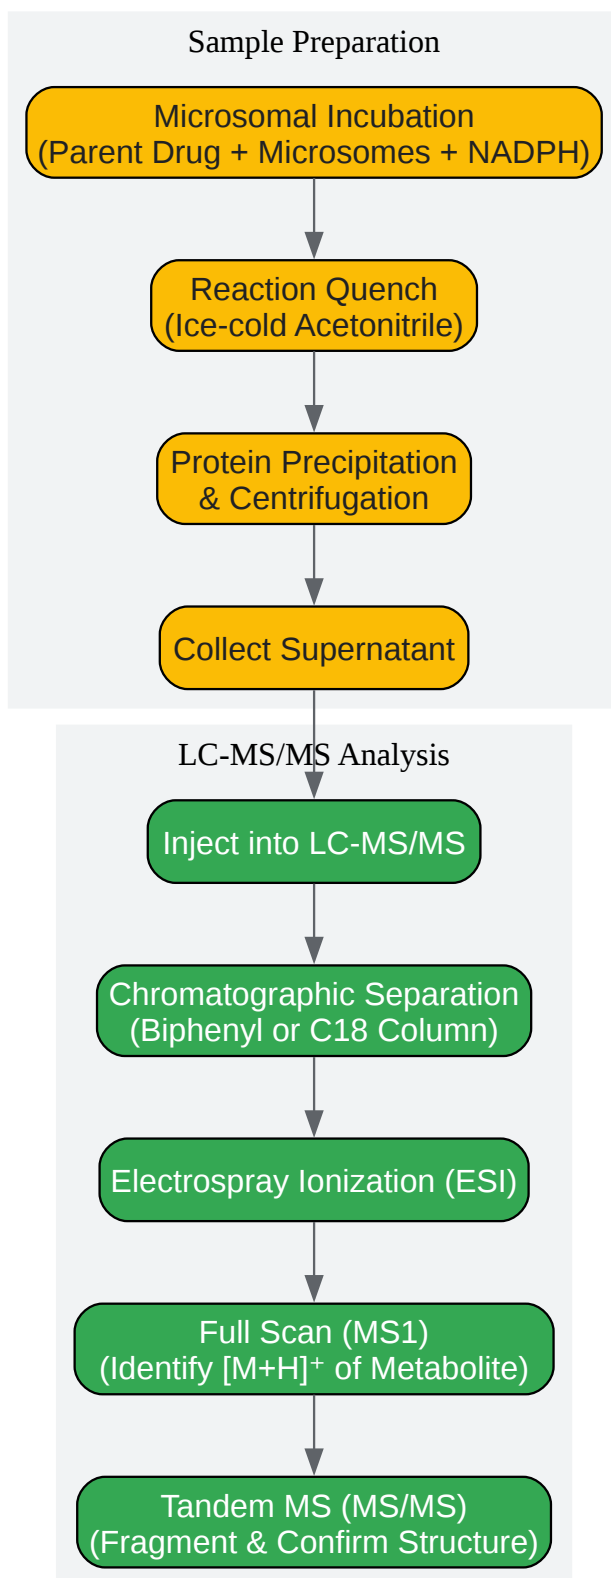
Sample Preparation

Microsomal Incubation
(Parent Drug + Microsomes + NADPH)

Reaction Quench
(Ice-cold Acetonitrile)

Protein Precipitation
& Centrifugation

Collect Supernatant

LC-MS/MS Analysis

Inject into LC-MS/MS

Chromatographic Separation
(Biphenyl or C18 Column)

Electrospray Ionization (ESI)

Full Scan (MS1)
(Identify $[M+H]^+$ of Metabolite)

Tandem MS (MS/MS)
(Fragment & Confirm Structure)